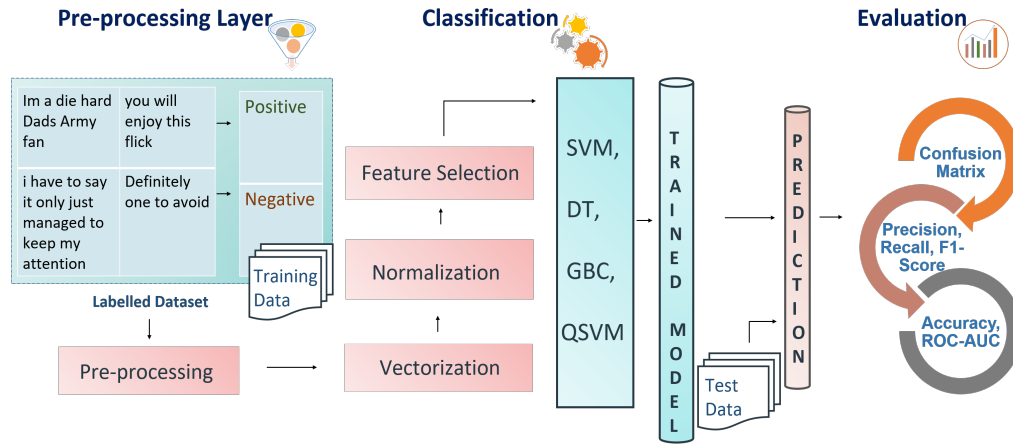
Pre-processing Layer

Classification

Evaluation

| Im a die hard Dads Army fan | you will enjoy this flick |
|---|---|
| i have to say it only just managed to keep my attention | Definitely one to avoid |

Positive

Negative

Training Data

Labelled Dataset

Pre-processing

Vectorization

Normalization

Feature Selection

SVM,

DT,

GBC,

QSVM

T R A I N E D M O D E L

Test Data

P R E D I C T I O N

Confusion Matrix

Precision, Recall, F1-Score

Accuracy, ROC-AUC